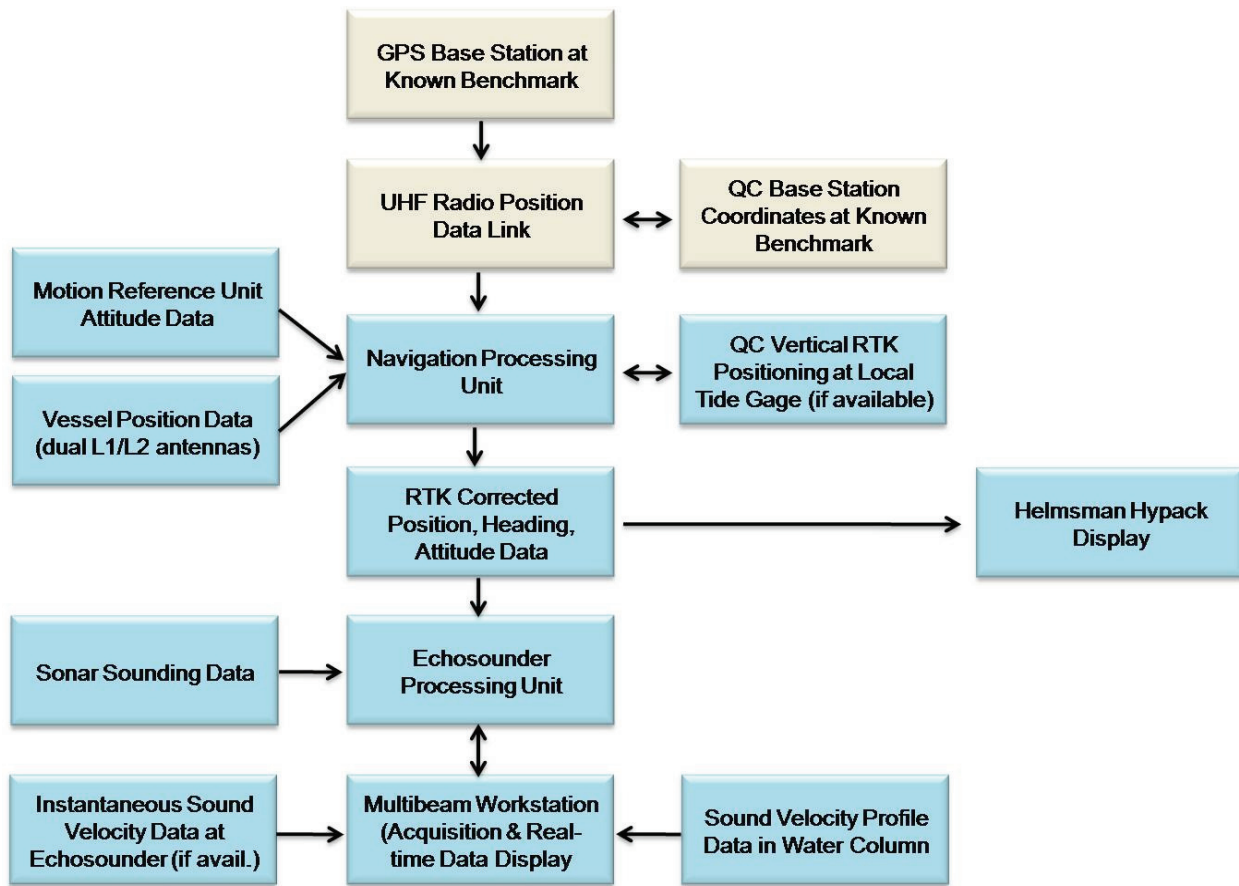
GPS Base Station at Known Benchmark

UHF Radio Position Data Link

QC Base Station Coordinates at Known Benchmark

Motion Reference Unit Attitude Data

Navigation Processing Unit

QC Vertical RTK Positioning at Local Tide Gage (if available)

Vessel Position Data (dual L1/L2 antennas)

RTK Corrected Position, Heading, Attitude Data

Helmsman Hypack Display

Sonar Sounding Data

Echosounder Processing Unit

Instantaneous Sound Velocity Data at Echosounder (if avail.)

Multibeam Workstation (Acquisition & Real-time Data Display

Sound Velocity Profile Data in Water Column